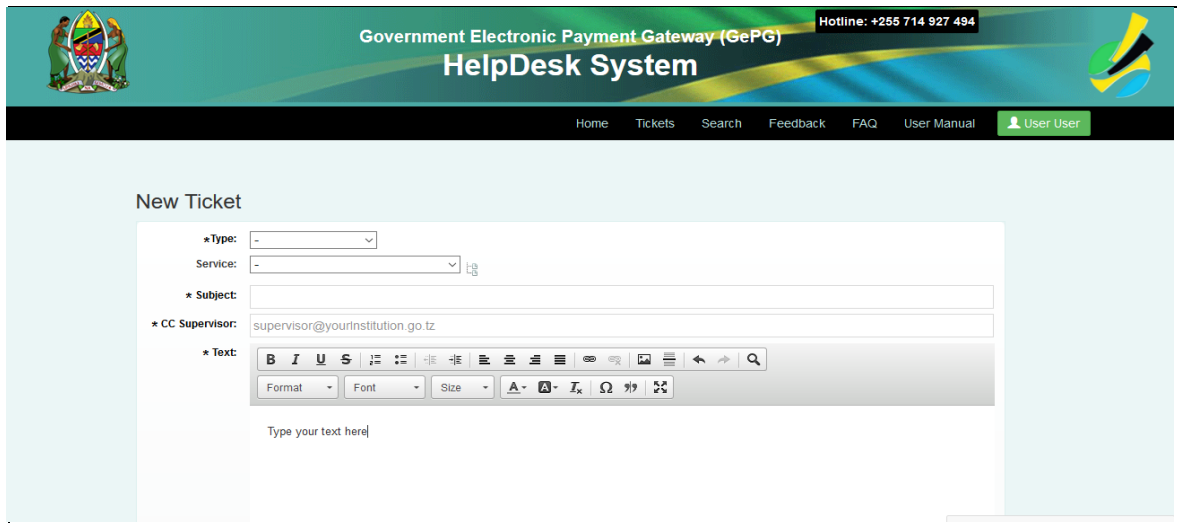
Hotline: +255 714 927 494

Government Electronic Payment Gateway (GePG)
HelpDesk System

Home Tickets Search Feedback FAQ User Manual User User

New Ticket

* Type: -
Service: -
* Subject:
* CC Supervisor: supervisor@yourInstitution.go.tz
* Text:

B I U S

Format Font Size

Type your text here